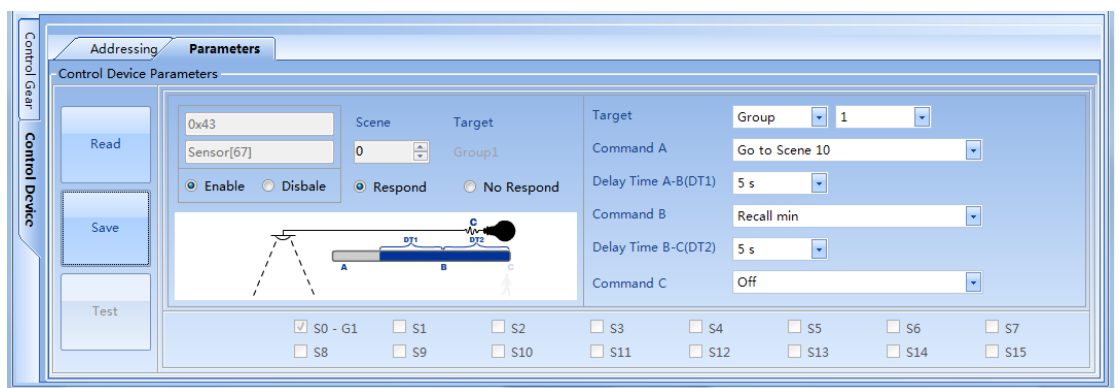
Control Gear
Control Device

Addressing
Parameters

Control Device Parameters

Read
Save
Test

0x43
Sensor[67]
Enable Disbale

Scene
0
Respond

Target
Group1
No Respond

C
DT1 DT2
A B C

Target Group 1
Command A Go to Scene 10
Delay Time A-B(DT1) 5 s
Command B Recall min
Delay Time B-C(DT2) 5 s
Command C Off

S0 - G1 S1 S2 S3 S4 S5 S6 S7
S8 S9 S10 S11 S12 S13 S14 S15